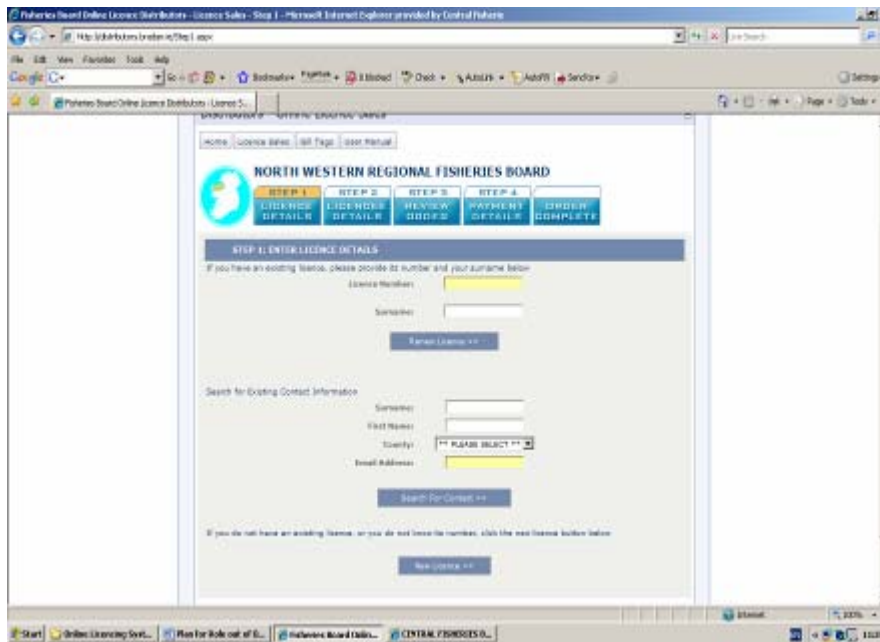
Fisheries Board Online Licence Distributors - Licence Sales - Step 1 - Microsoft Internet Explorer provided by Central Fisheries

http://distributors.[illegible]/Step1.aspx

Live Search

File Edit View Favorites Tools Help

Google G-

Go Bookmarks PageRank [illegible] blocked Check AutoLink AutoFill Send to

Settings

Fisheries Board Online Licence Distributors - Licence S...

Page Tools

DISTRIBUTORS - ONLINE LICENCE SALES

Home | Licence Sales | Gill Tags | User Manual

NORTH WESTERN REGIONAL FISHERIES BOARD

STEP 1 LICENCE DETAILS | STEP 2 LICENCES DETAILS | STEP 3 REVIEW ORDER | STEP 4 PAYMENT DETAILS | ORDER COMPLETE

STEP 1: ENTER LICENCE DETAILS

If you have an existing licence, please provide its number and your surname below

Licence Number:

Surname:

Renew Licence >>

Search for Existing Contact Information

Surname:

First Name:

County: ** PLEASE SELECT **

Email Address:

Search For Contact >>

If you do not have an existing licence, or you do not know its number, click the next licence button below

New Licence >>

Internet

100%

Start | Online Licensing Syst... | Plan for Role out of O... | Fisheries Board Onlin... | CENTRAL FISHERIES O...